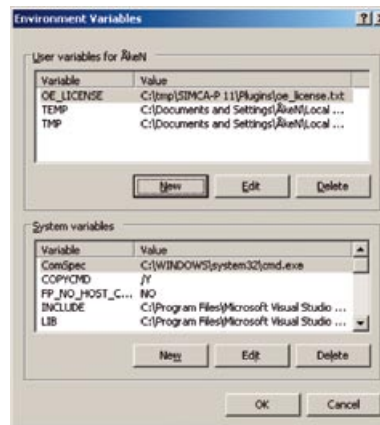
Environment Variables

User variables for ÅkeN

| Variable | Value |
|---|---|
| OE_LICENSE | C:\tmp\SIMCA-P 11\Plugins\oe_license.txt |
| TEMP | C:\Documents and Settings\ÅkeN\Local ... |
| TMP | C:\Documents and Settings\ÅkeN\Local ... |

New Edit Delete

System variables

| Variable | Value |
|---|---|
| ComSpec | C:\WINDOWS\system32\cmd.exe |
| COPYCMD | /Y |
| FP_NO_HOST_C... | NO |
| INCLUDE | C:\Program Files\Microsoft Visual Studio ... |
| LIB | C:\Program Files\Microsoft Visual Studio ... |

New Edit Delete

OK Cancel